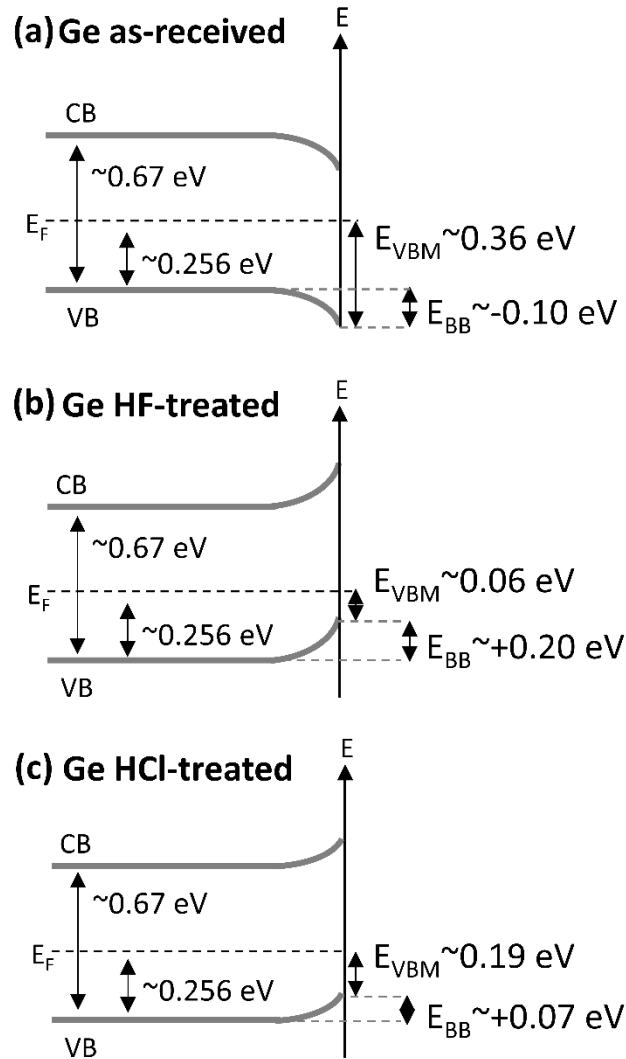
(a) Ge as-received

E

CB

~0.67 eV

$E_F$

~0.256 eV

$E_{VBM}$~0.36 eV

VB

$E_{BB}$~-0.10 eV

(b) Ge HF-treated

E

CB

~0.67 eV

$E_F$

$E_{VBM}$~0.06 eV

~0.256 eV

$E_{BB}$~+0.20 eV

VB

(c) Ge HCl-treated

E

CB

~0.67 eV

$E_F$

$E_{VBM}$~0.19 eV

~0.256 eV

$E_{BB}$~+0.07 eV

VB